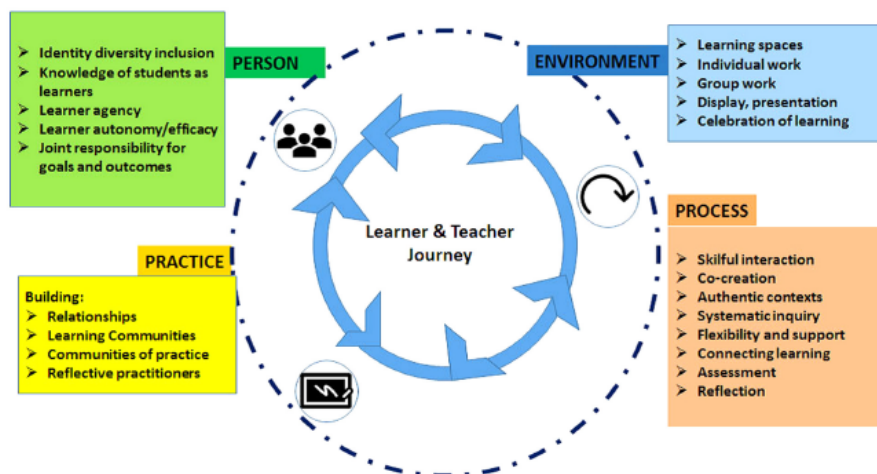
PERSON

➢ Identity diversity inclusion
➢ Knowledge of students as learners
➢ Learner agency
➢ Learner autonomy/efficacy
➢ Joint responsibility for goals and outcomes

ENVIRONMENT

➢ Learning spaces
➢ Individual work
➢ Group work
➢ Display, presentation
➢ Celebration of learning

Learner & Teacher Journey

PROCESS

➢ Skilful interaction
➢ Co-creation
➢ Authentic contexts
➢ Systematic inquiry
➢ Flexibility and support
➢ Connecting learning
➢ Assessment
➢ Reflection

PRACTICE

Building:
➢ Relationships
➢ Learning Communities
➢ Communities of practice
➢ Reflective practitioners